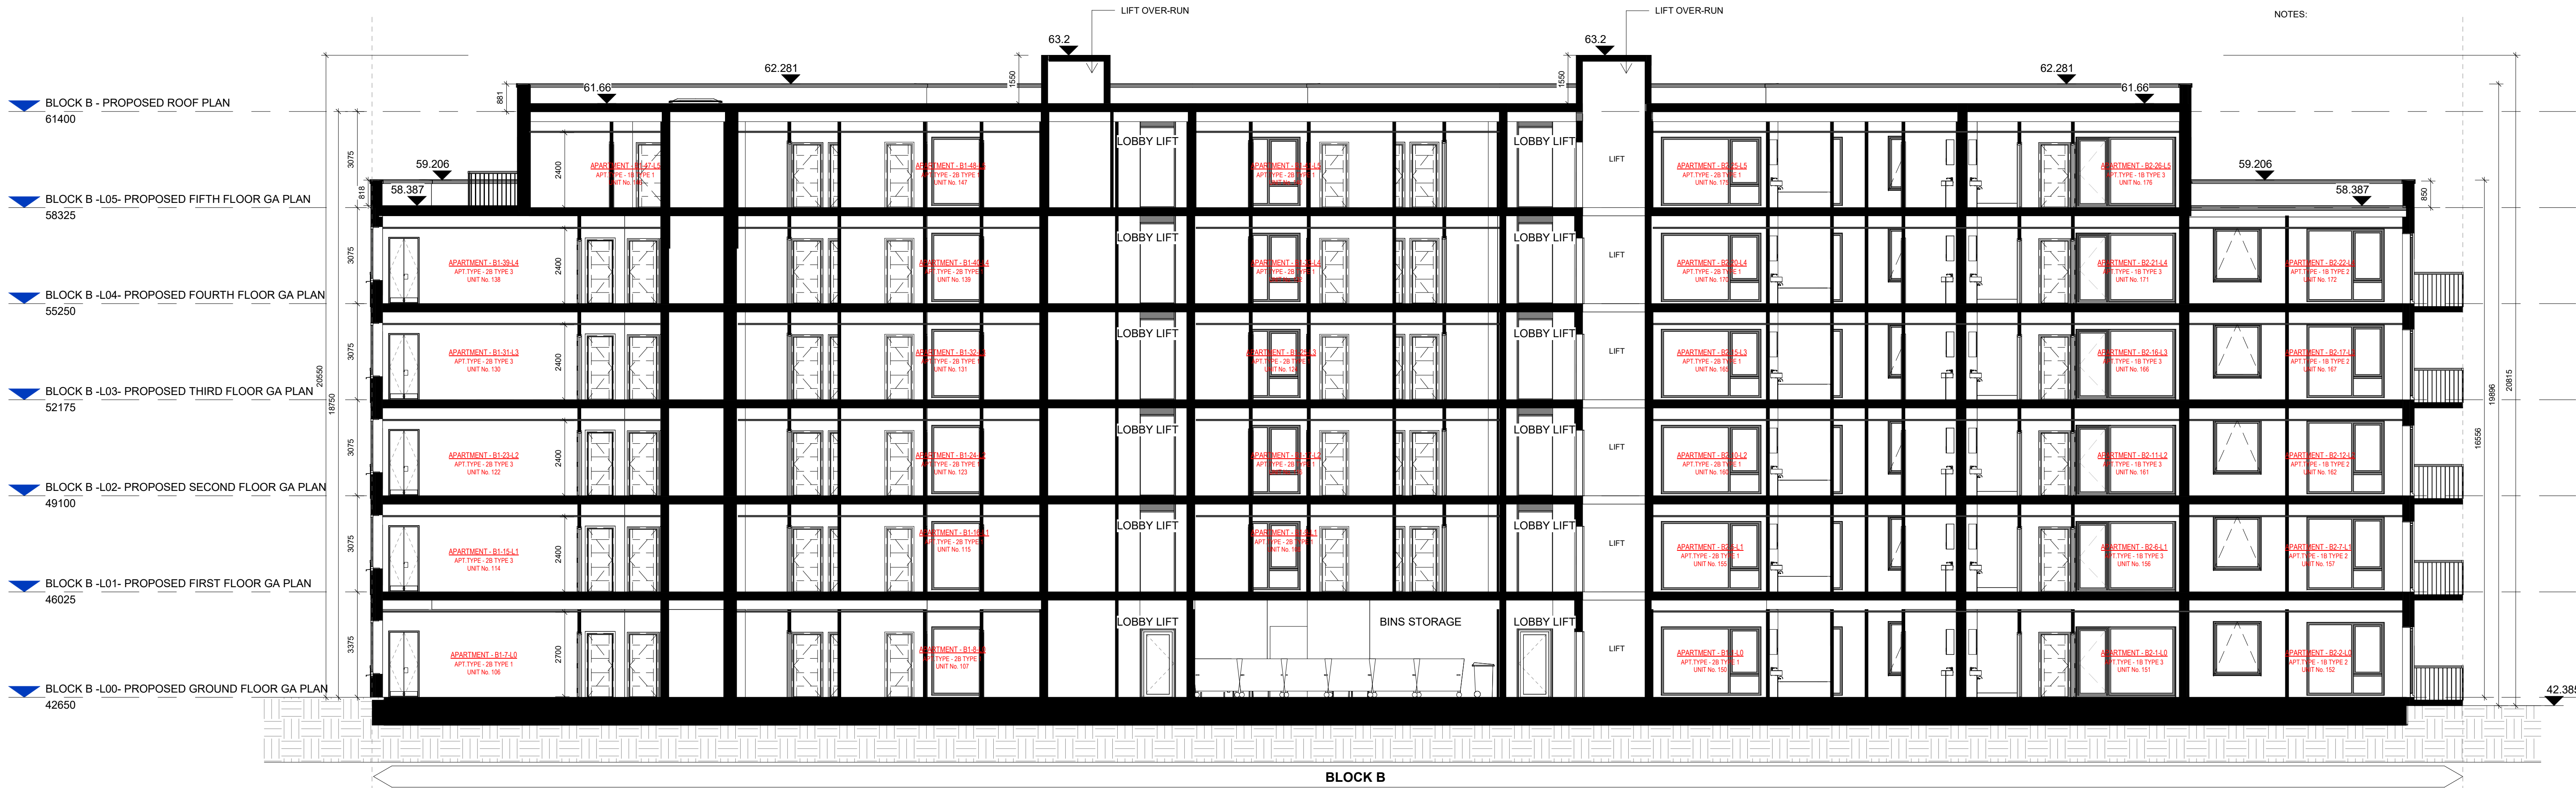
LIFT OVER-RUN
LIFT OVER-RUN
NOTES:
63.2
63.2
62.281
62.281
61.66
61.66
1550
1550
881
BLOCK B - PROPOSED ROOF PLAN
61400
59.206
59.206
58.387
58.387
818
850
3075
2400
BLOCK B -L05- PROPOSED FIFTH FLOOR GA PLAN
58325
BLOCK B -L04- PROPOSED FOURTH FLOOR GA PLAN
55250
BLOCK B -L03- PROPOSED THIRD FLOOR GA PLAN
52175
BLOCK B -L02- PROPOSED SECOND FLOOR GA PLAN
49100
BLOCK B -L01- PROPOSED FIRST FLOOR GA PLAN
46025
BLOCK B -L00- PROPOSED GROUND FLOOR GA PLAN
42650
20650
18750
3075
3075
3075
3075
3375
2400
2400
2400
2400
2700
LOBBY LIFT
LOBBY LIFT
LOBBY LIFT
LOBBY LIFT
LOBBY LIFT
LOBBY LIFT
LOBBY LIFT
LOBBY LIFT
LOBBY LIFT
LOBBY LIFT
LOBBY LIFT
LOBBY LIFT
LIFT
LIFT
LIFT
LIFT
LIFT
LIFT
BINS STORAGE
APARTMENT - B1-39-L4
APT.TYPE - 2B TYPE 3
UNIT No. 138
APARTMENT - B1-31-L3
APT.TYPE - 2B TYPE 3
UNIT No. 130
APARTMENT - B1-23-L2
APT.TYPE - 2B TYPE 3
UNIT No. 122
APARTMENT - B1-15-L1
APT.TYPE - 2B TYPE 3
UNIT No. 114
APARTMENT - B1-7-L0
APT.TYPE - 2B TYPE 1
UNIT No. 106
APARTMENT - B1-48-L5
APT.TYPE - 2B TYPE
UNIT No. 147
APARTMENT - B1-40-L4
APT.TYPE - 2B TYPE
UNIT No. 139
APARTMENT - B1-32-L3
APT.TYPE - 2B TYPE
UNIT No. 131
APARTMENT - B1-24-L2
APT.TYPE - 2B TYPE
UNIT No. 123
APARTMENT - B1-16-L1
APT.TYPE - 2B TYPE
UNIT No. 115
APARTMENT - B1-8-L0
APT.TYPE - 2B TYPE
UNIT No. 107
APARTMENT - B2-26-L5
APT.TYPE - 1B TYPE 3
UNIT No. 176
APARTMENT - B2-21-L4
APT.TYPE - 1B TYPE 3
UNIT No. 171
APARTMENT - B2-16-L3
APT.TYPE - 1B TYPE 3
UNIT No. 166
APARTMENT - B2-11-L2
APT.TYPE - 1B TYPE 3
UNIT No. 161
APARTMENT - B2-6-L1
APT.TYPE - 1B TYPE 3
UNIT No. 156
APARTMENT - B2-1-L0
APT.TYPE - 1B TYPE 3
UNIT No. 151
APARTMENT - B2-22-L4
APT.TYPE - 1B TYPE 2
UNIT No. 172
APARTMENT - B2-17-L3
APT.TYPE - 1B TYPE 2
UNIT No. 167
APARTMENT - B2-12-L2
APT.TYPE - 1B TYPE 2
UNIT No. 162
APARTMENT - B2-7-L1
APT.TYPE - 1B TYPE 2
UNIT No. 157
APARTMENT - B2-2-L0
APT.TYPE - 1B TYPE 2
UNIT No. 152
19896
20815
16556
42.385
BLOCK B